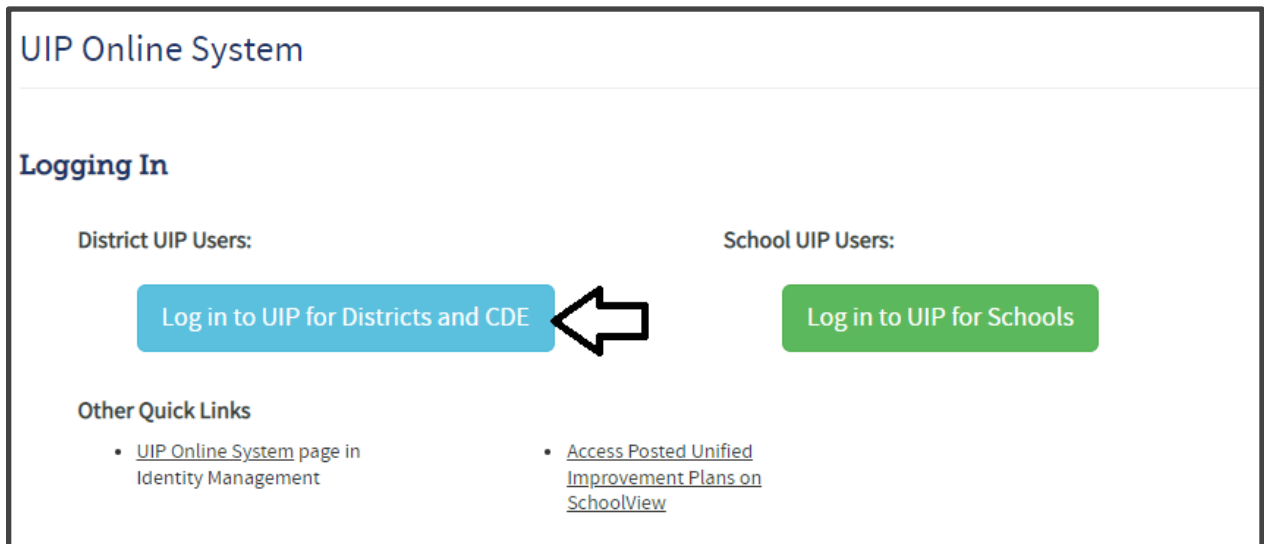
UIP Online System

Logging In

District UIP Users:

Log in to UIP for Districts and CDE

School UIP Users:

Log in to UIP for Schools

Other Quick Links

- UIP Online System page in Identity Management
- Access Posted Unified Improvement Plans on SchoolView